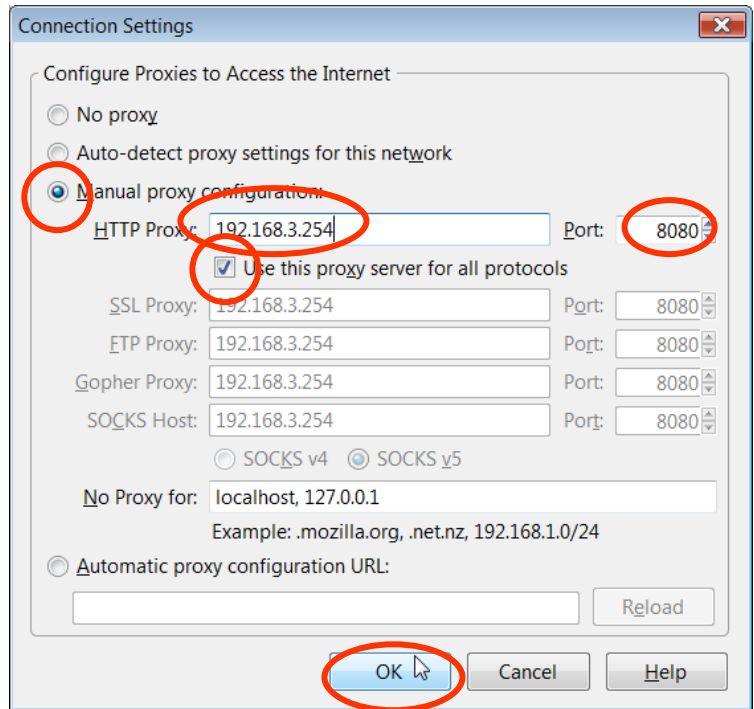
Connection Settings

Configure Proxies to Access the Internet

No proxy

Auto-detect proxy settings for this network

Manual proxy configuration:

HTTP Proxy: 192.168.3.254 Port: 8080

Use this proxy server for all protocols

SSL Proxy: 192.168.3.254 Port: 8080

FTP Proxy: 192.168.3.254 Port: 8080

Gopher Proxy: 192.168.3.254 Port: 8080

SOCKS Host: 192.168.3.254 Port: 8080

SOCKS v4 SOCKS v5

No Proxy for: localhost, 127.0.0.1

Example: .mozilla.org, .net.nz, 192.168.1.0/24

Automatic proxy configuration URL:

Reload

OK Cancel Help